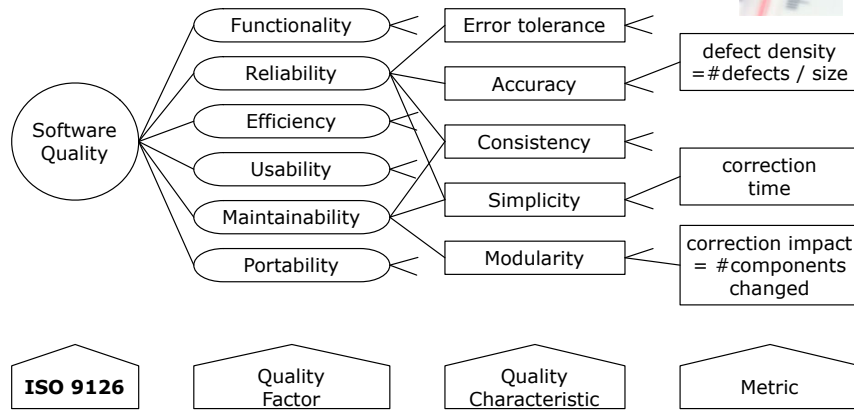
Software Quality

Functionality
Reliability
Efficiency
Usability
Maintainability
Portability

Error tolerance
Accuracy
Consistency
Simplicity
Modularity

defect density =#defects / size
correction time
correction impact = #components changed

**ISO 9126**
Quality Factor
Quality Characteristic
Metric